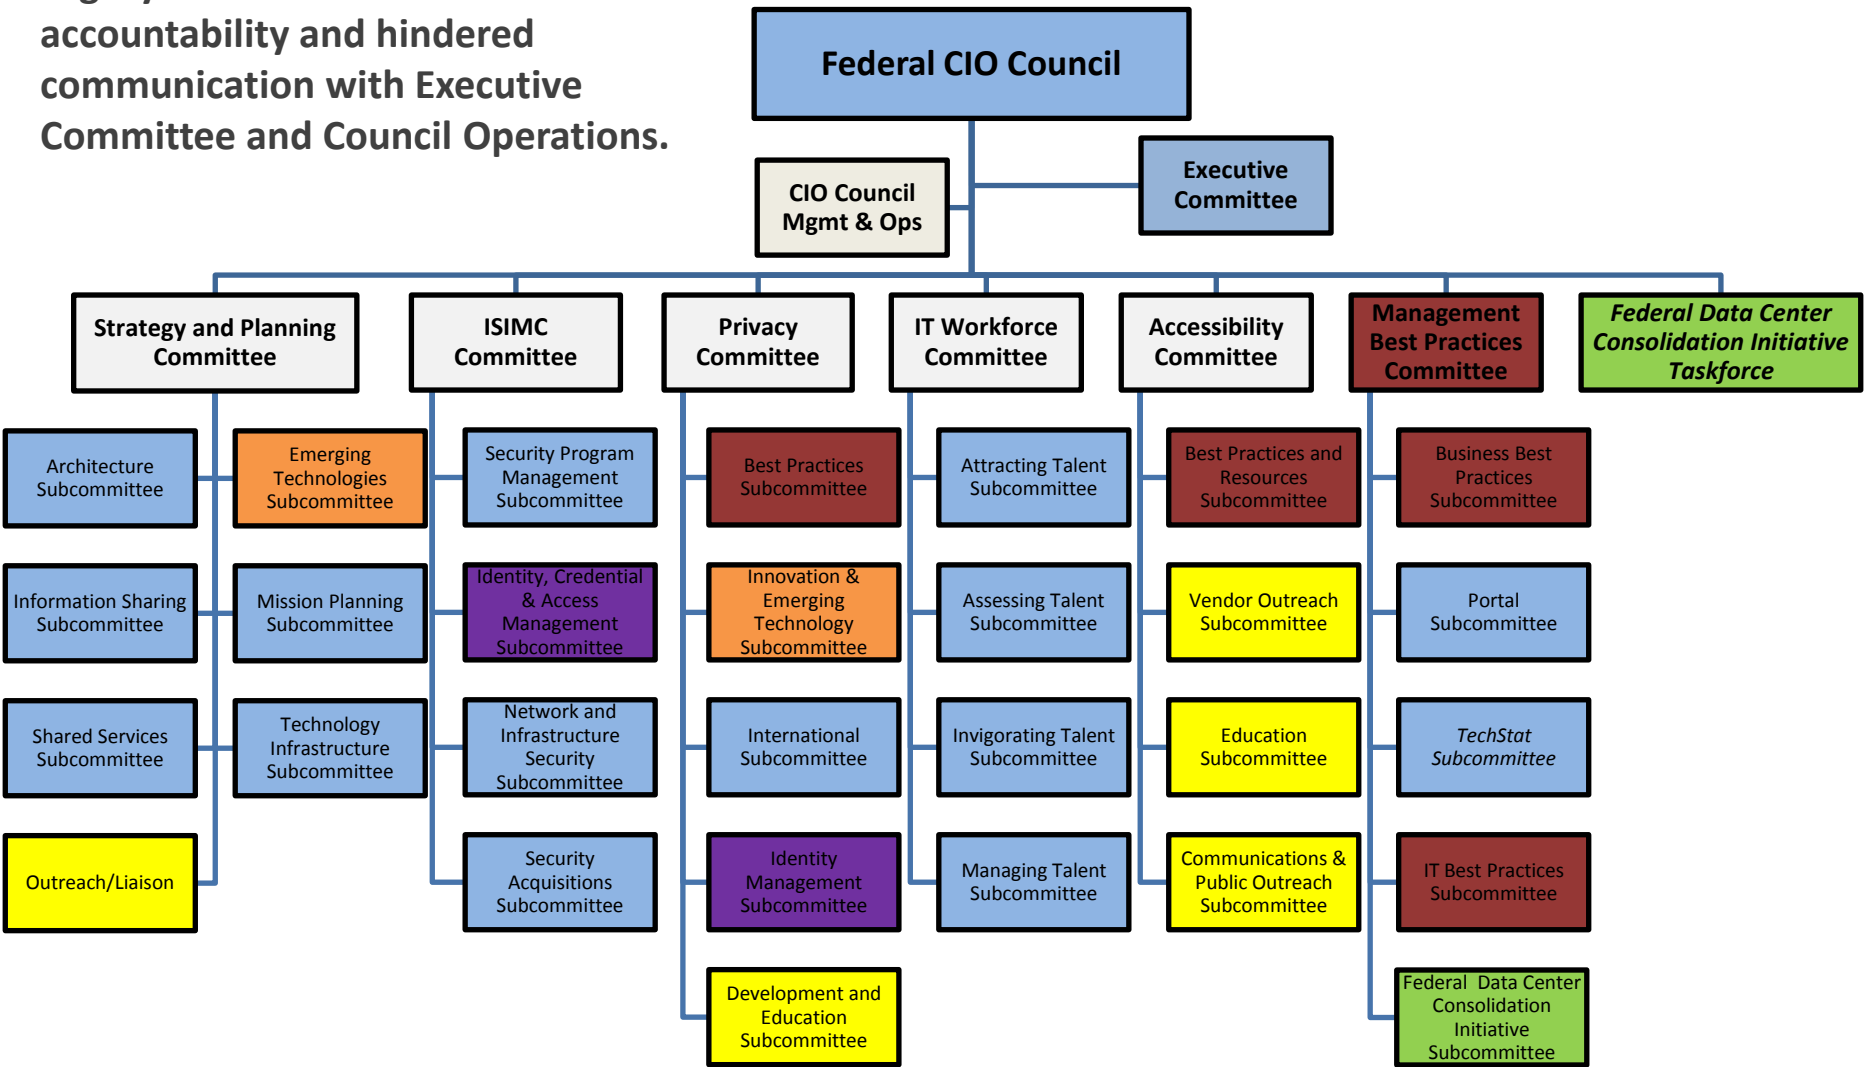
accountability and hindered communication with Executive Committee and Council Operations.

Federal CIO Council

CIO Council Mgmt & Ops

Executive Committee

Strategy and Planning Committee

Architecture Subcommittee

Emerging Technologies Subcommittee

Information Sharing Subcommittee

Mission Planning Subcommittee

Shared Services Subcommittee

Technology Infrastructure Subcommittee

Outreach/Liaison

ISIMC Committee

Security Program Management Subcommittee

Identity, Credential & Access Management Subcommittee

Network and Infrastructure Security Subcommittee

Security Acquisitions Subcommittee

Privacy Committee

Best Practices Subcommittee

Innovation & Emerging Technology Subcommittee

International Subcommittee

Identity Management Subcommittee

Development and Education Subcommittee

IT Workforce Committee

Attracting Talent Subcommittee

Assessing Talent Subcommittee

Invigorating Talent Subcommittee

Managing Talent Subcommittee

Accessibility Committee

Best Practices and Resources Subcommittee

Vendor Outreach Subcommittee

Education Subcommittee

Communications & Public Outreach Subcommittee

Management Best Practices Committee

Business Best Practices Subcommittee

Portal Subcommittee

TechStat Subcommittee

IT Best Practices Subcommittee

Federal Data Center Consolidation Initiative Subcommittee

Federal Data Center Consolidation Initiative Taskforce